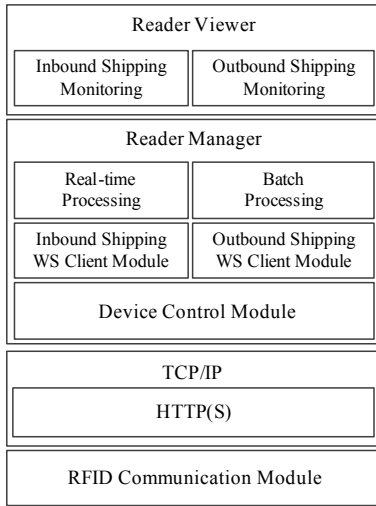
Reader Viewer

Inbound Shipping Monitoring

Outbound Shipping Monitoring

Reader Manager

Real-time Processing

Batch Processing

Inbound Shipping WS Client Module

Outbound Shipping WS Client Module

Device Control Module

TCP/IP

HTTP(S)

RFID Communication Module